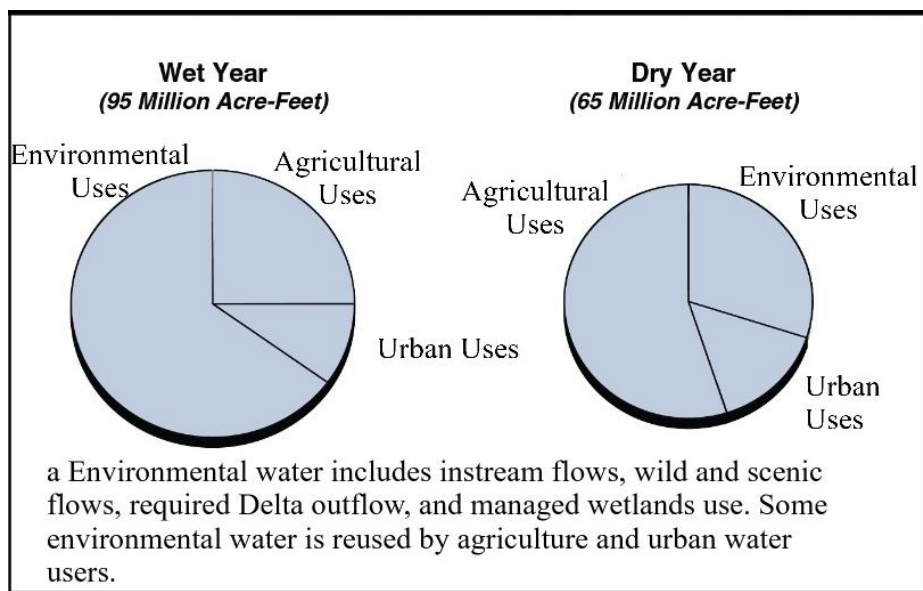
Wet Year
(95 Million Acre-Feet)

Environmental Uses

Agricultural Uses

Urban Uses

Dry Year
(65 Million Acre-Feet)

Agricultural Uses

Environmental Uses

Urban Uses

a Environmental water includes instream flows, wild and scenic flows, required Delta outflow, and managed wetlands use. Some environmental water is reused by agriculture and urban water users.